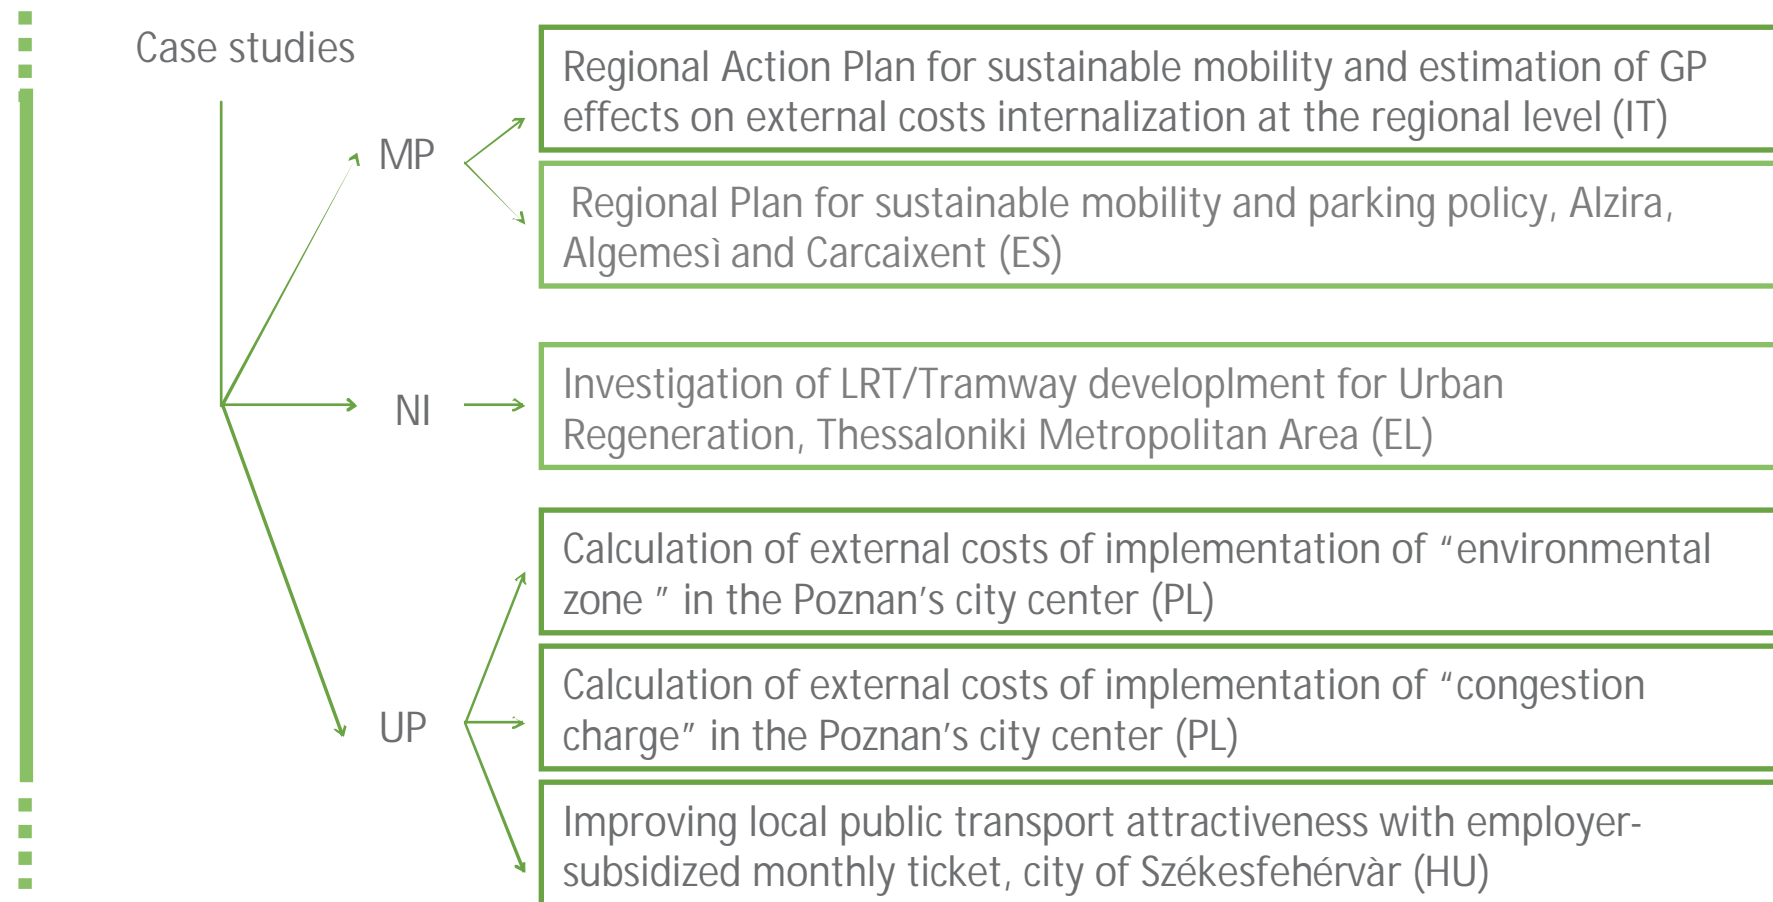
Case studies

MP

Regional Action Plan for sustainable mobility and estimation of GP effects on external costs internalization at the regional level (IT)

Regional Plan for sustainable mobility and parking policy, Alzira, Algemesì and Carcaixent (ES)

NI

Investigation of LRT/Tramway developlment for Urban Regeneration, Thessaloniki Metropolitan Area (EL)

UP

Calculation of external costs of implementation of "environmental zone " in the Poznan's city center (PL)

Calculation of external costs of implementation of "congestion charge" in the Poznan's city center (PL)

Improving local public transport attractiveness with employer-subsidized monthly ticket, city of Székesfehérvàr (HU)